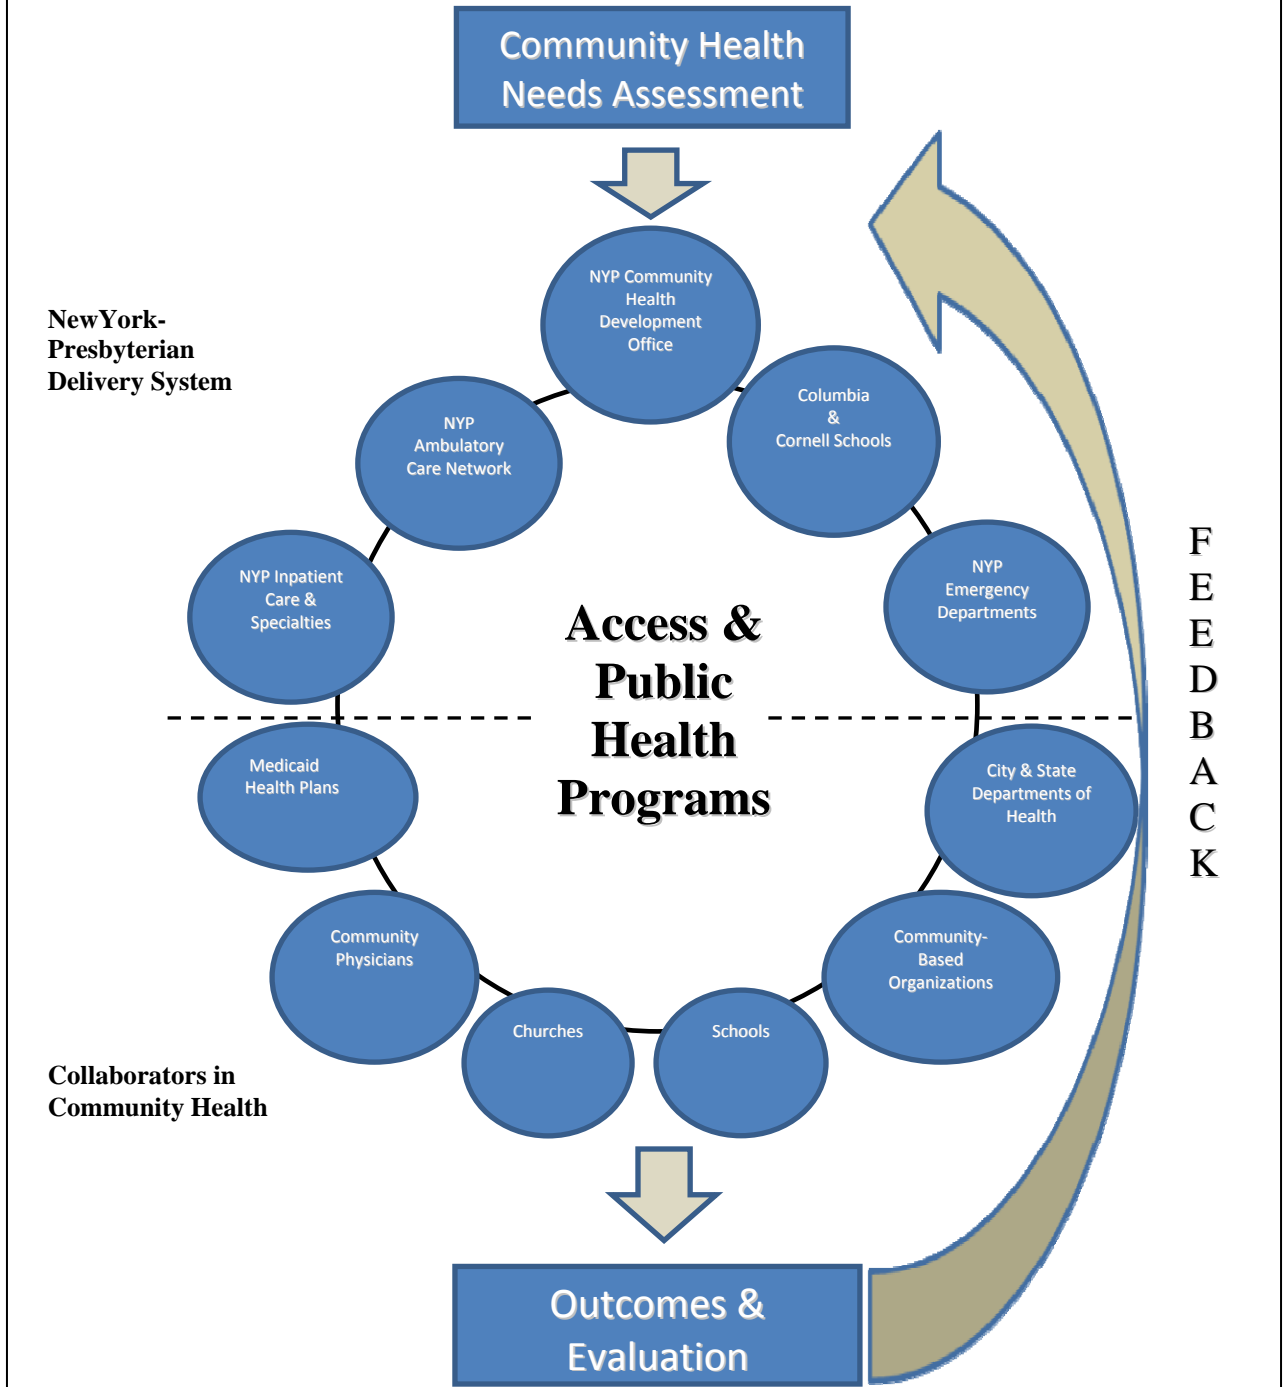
Community Health Needs Assessment

NewYork-Presbyterian Delivery System

NYP Community Health Development Office

Columbia & Cornell Schools

NYP Ambulatory Care Network

NYP Inpatient Care & Specialties

NYP Emergency Departments

Access & Public Health Programs

Medicaid Health Plans

City & State Departments of Health

Community Physicians

Community-Based Organizations

Churches

Schools

Collaborators in Community Health

FEEDBACK

Outcomes & Evaluation